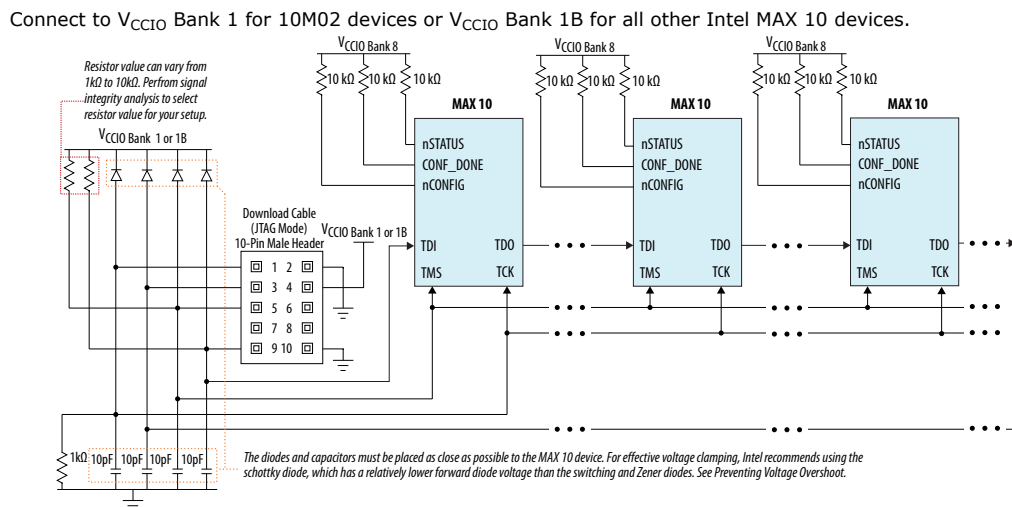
Connect to $V_{CCIO}$ Bank 1 for 10M02 devices or $V_{CCIO}$ Bank 1B for all other Intel MAX 10 devices.

Resistor value can vary from 1kΩ to 10kΩ. Perfrom signal integrity analysis to select resistor value for your setup.

$V_{CCIO}$ Bank 1 or 1B

$V_{CCIO}$ Bank 8

10 kΩ 10 kΩ 10 kΩ

MAX 10

nSTATUS
CONF_DONE
nCONFIG

$V_{CCIO}$ Bank 8

10 kΩ 10 kΩ 10 kΩ

MAX 10

nSTATUS
CONF_DONE
nCONFIG

$V_{CCIO}$ Bank 8

10 kΩ 10 kΩ 10 kΩ

MAX 10

nSTATUS
CONF_DONE
nCONFIG

Download Cable (JTAG Mode) 10-Pin Male Header

$V_{CCIO}$ Bank 1 or 1B

1 2
3 4
5 6
7 8
9 10

TDI TDO
TMS TCK

TDI TDO
TMS TCK

TDI TDO
TMS TCK

1kΩ 10pF 10pF 10pF 10pF

The diodes and capacitors must be placed as close as possible to the MAX 10 device. For effective voltage clamping, Intel recommends using the schottky diode, which has a relatively lower forward diode voltage than the switching and Zener diodes. See Preventing Voltage Overshoot.